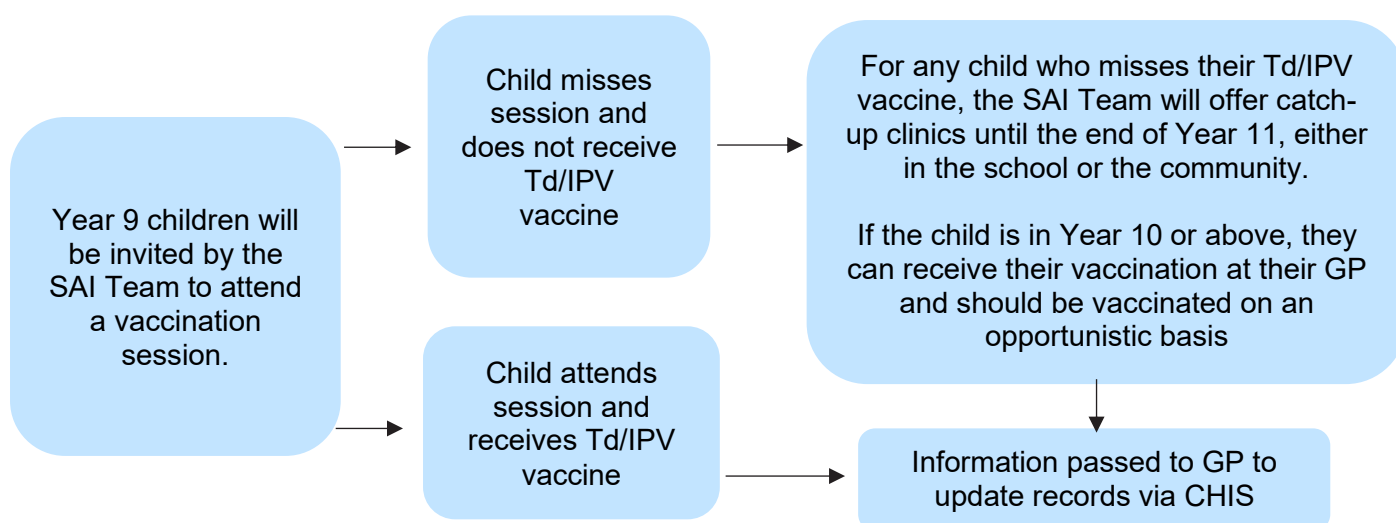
Year 9 children will be invited by the SAI Team to attend a vaccination session.

Child misses session and does not receive Td/IPV vaccine

For any child who misses their Td/IPV vaccine, the SAI Team will offer catch-up clinics until the end of Year 11, either in the school or the community.

If the child is in Year 10 or above, they can receive their vaccination at their GP and should be vaccinated on an opportunistic basis

Child attends session and receives Td/IPV vaccine

Information passed to GP to update records via CHIS